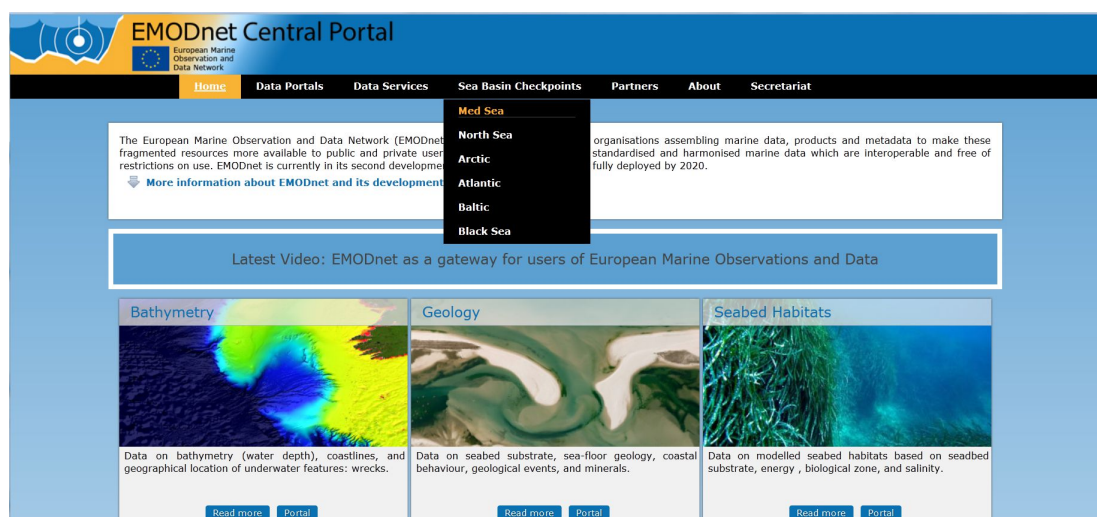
EMODnet Central Portal

European Marine Observation and Data Network

Home Data Portals Data Services Sea Basin Checkpoints Partners About Secretariat

Med Sea
North Sea
Arctic
Atlantic
Baltic
Black Sea

The European Marine Observation and Data Network (EMODnet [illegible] organisations assembling marine data, products and metadata to make these fragmented resources more available to public and private user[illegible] standardised and harmonised marine data which are interoperable and free of restrictions on use. EMODnet is currently in its second developme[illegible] fully deployed by 2020.

More information about EMODnet and its development

Latest Video: EMODnet as a gateway for users of European Marine Observations and Data

Bathymetry

Data on bathymetry (water depth), coastlines, and geographical location of underwater features: wrecks.

Read more Portal

Geology

Data on seabed substrate, sea-floor geology, coastal behaviour, geological events, and minerals.

Read more Portal

Seabed Habitats

Data on modelled seabed habitats based on seabed substrate, energy , biological zone, and salinity.

Read more Portal